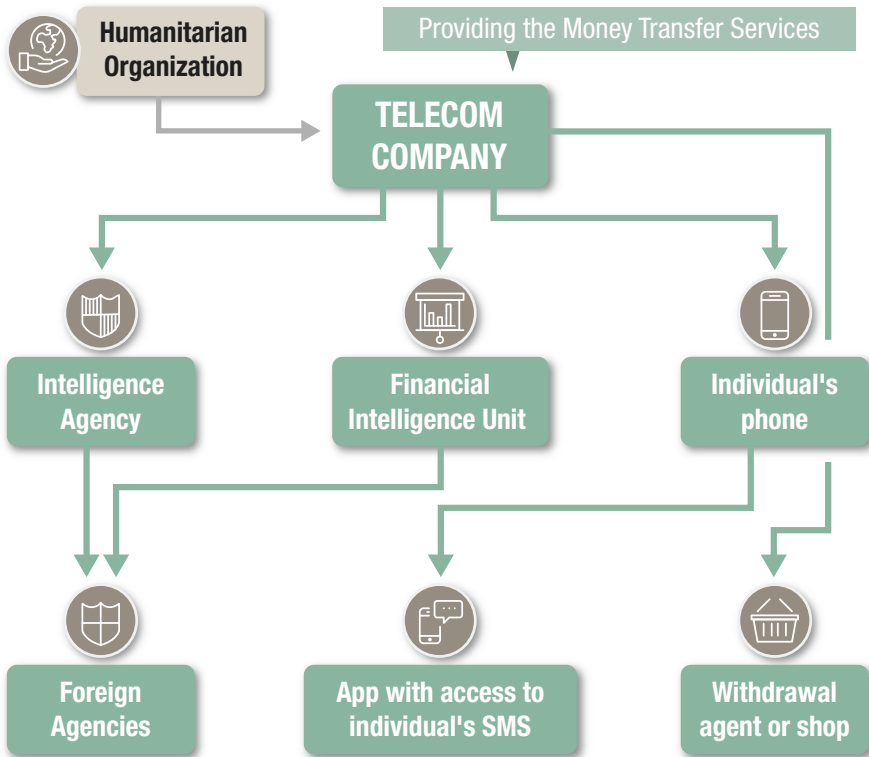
Humanitarian Organization

Providing the Money Transfer Services

TELECOM COMPANY

Intelligence Agency

Financial Intelligence Unit

Individual's phone

Foreign Agencies

App with access to individual's SMS

Withdrawal agent or shop